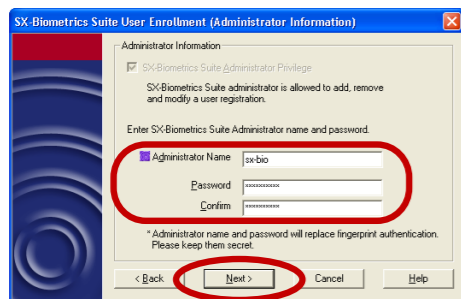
SX-Biometrics Suite User Enrollment (Administrator Information)

Administrator Information

SX-Biometrics Suite Administrator Privilege

SX-Biometrics Suite administrator is allowed to add, remove and modify a user registration.

Enter SX-Biometrics Suite Administrator name and password.

Administrator Name sx-bio

Password ***********

Confirm ***********

* Administrator name and password will replace fingerprint authentication. Please keep them secret.

< Back

Next >

Cancel

Help